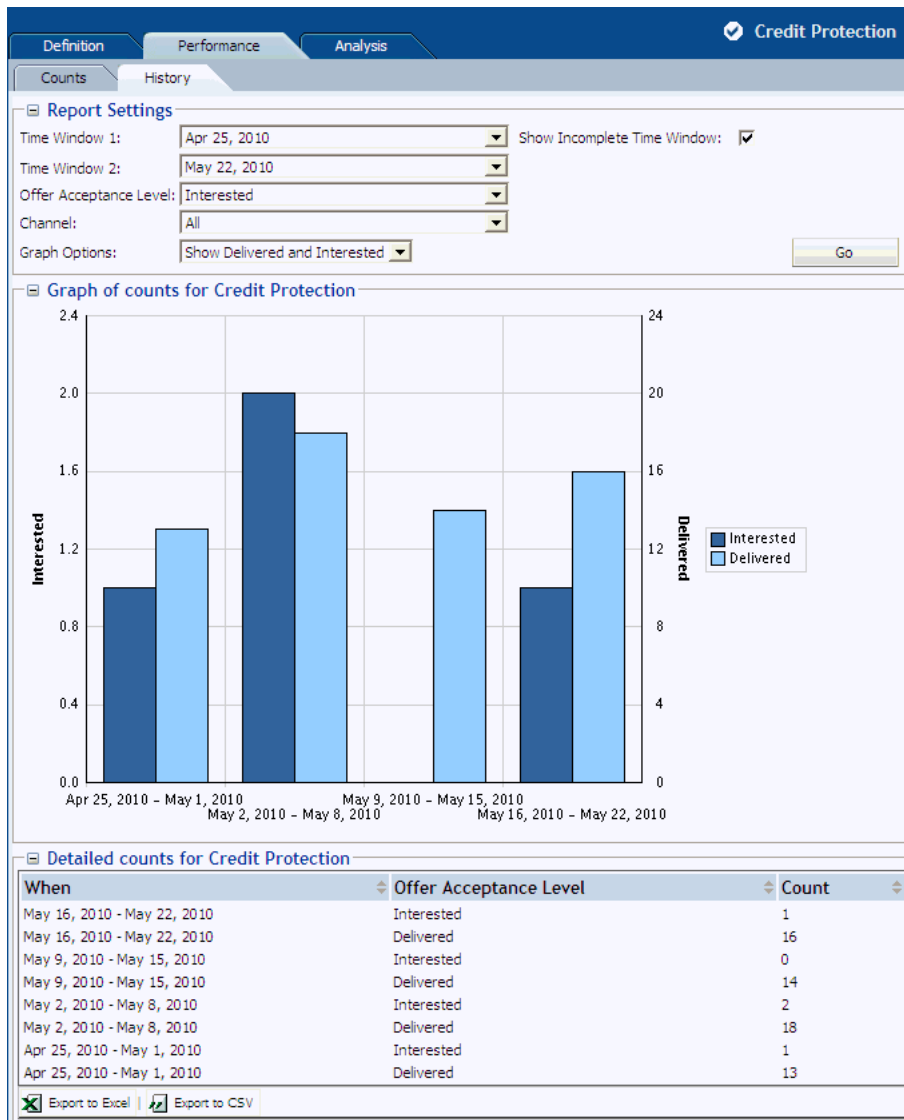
Definition Performance Analysis

Credit Protection

Counts History

⊟ Report Settings

Time Window 1: Apr 25, 2010

Show Incomplete Time Window: ☑

Time Window 2: May 22, 2010

Offer Acceptance Level: Interested

Channel: All

Graph Options: Show Delivered and Interested

Go

⊟ Graph of counts for Credit Protection

Interested

2.4
2.0
1.6
1.2
0.8
0.4
0.0

Delivered

24
20
16
12
8
4
0

Apr 25, 2010 – May 1, 2010
May 2, 2010 – May 8, 2010
May 9, 2010 – May 15, 2010
May 16, 2010 – May 22, 2010

Interested
Delivered

⊟ Detailed counts for Credit Protection

| When | Offer Acceptance Level | Count |
|---|---|---|
| May 16, 2010 - May 22, 2010 | Interested | 1 |
| May 16, 2010 - May 22, 2010 | Delivered | 16 |
| May 9, 2010 - May 15, 2010 | Interested | 0 |
| May 9, 2010 - May 15, 2010 | Delivered | 14 |
| May 2, 2010 - May 8, 2010 | Interested | 2 |
| May 2, 2010 - May 8, 2010 | Delivered | 18 |
| Apr 25, 2010 - May 1, 2010 | Interested | 1 |
| Apr 25, 2010 - May 1, 2010 | Delivered | 13 |

Export to Excel | Export to CSV